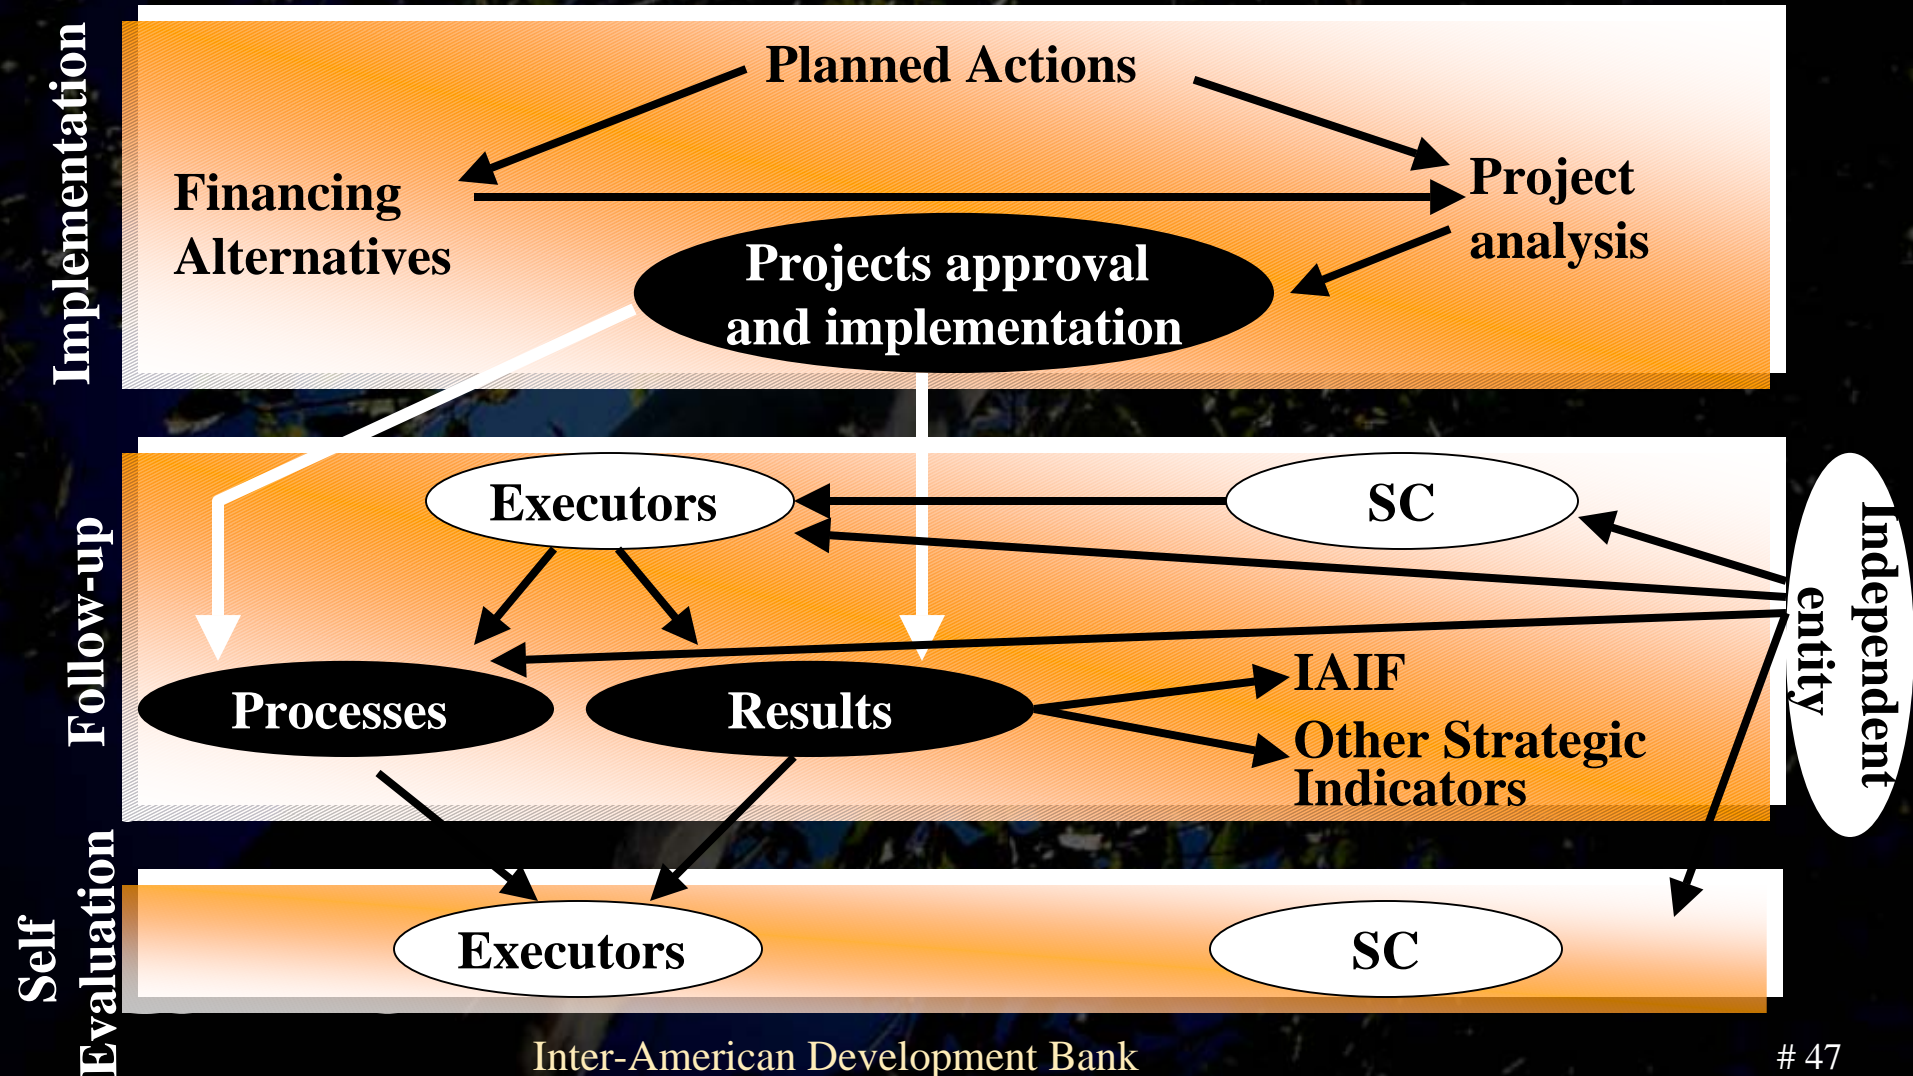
Implementation

Planned Actions

Financing Alternatives

Project analysis

Projects approval and implementation

Follow-up

Executors

SC

Independent entity

Processes

Results

IAIF

Other Strategic Indicators

Self Evaluation

Executors

SC

Inter-American Development Bank

# 47